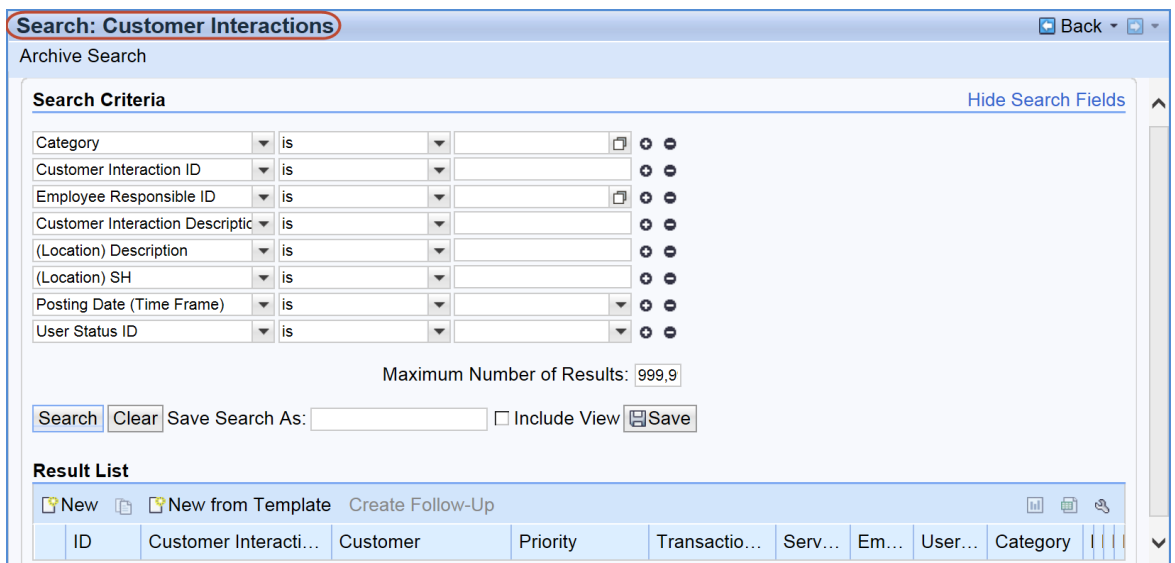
Search: Customer Interactions

Back

Archive Search

Search Criteria

Hide Search Fields

| | | |
|---|---|---|
| Category | is | |
| Customer Interaction ID | is | |
| Employee Responsible ID | is | |
| Customer Interaction Descriptic | is | |
| (Location) Description | is | |
| (Location) SH | is | |
| Posting Date (Time Frame) | is | |
| User Status ID | is | |

Maximum Number of Results: 999,9

Search Clear Save Search As: Include View Save

Result List

New New from Template Create Follow-Up

| ID | Customer Interacti… | Customer | Priority | Transactio… | Serv… | Em… | User… | Category |
|---|---|---|---|---|---|---|---|---|